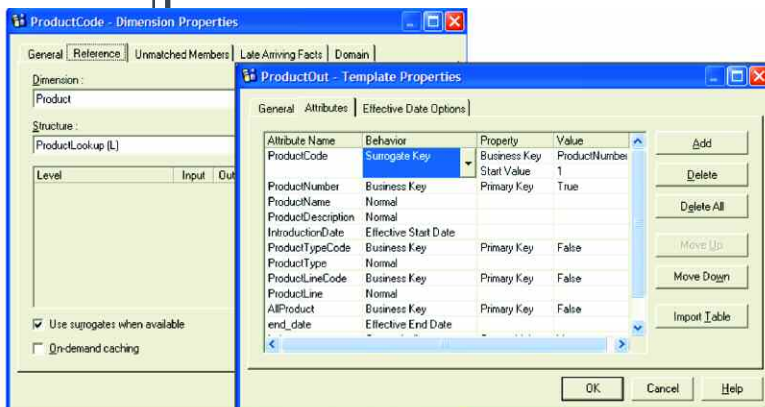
ProductCode - Dimension Properties

General | Reference | Unmatched Members | Late Arriving Facts | Domain

Dimension :
Product

Structure :
ProductLookup (L)

| Level | Input | Out |
|---|---|---|

☑ Use surrogates when available
☐ On-demand caching

ProductOut - Template Properties

General | Attributes | Effective Date Options

| Attribute Name | Behavior | Property | Value |
|---|---|---|---|
| ProductCode | Surrogate Key | Business Key<br>Start Value | ProductNumber<br>1 |
| ProductNumber | Business Key | Primary Key | True |
| ProductName | Normal | | |
| ProductDescription | Normal | | |
| IntroductionDate | Effective Start Date | | |
| ProductTypeCode | Business Key | Primary Key | False |
| ProductType | Normal | | |
| ProductLineCode | Business Key | Primary Key | False |
| ProductLine | Normal | | |
| AllProduct | Business Key | Primary Key | False |
| end_date | Effective End Date | | |

Add
Delete
Delete All
Move Up
Move Down
Import Table

OK | Cancel | Help